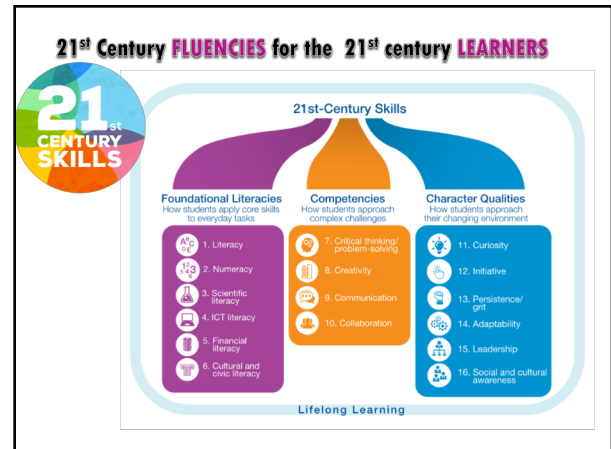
$21^{st}$ Century FLUENCIES for the $21^{st}$ century LEARNERS

21st CENTURY SKILLS

21st-Century Skills

Foundational Literacies
How students apply core skills to everyday tasks

1. Literacy
2. Numeracy
3. Scientific literacy
4. ICT literacy
5. Financial literacy
6. Cultural and civic literacy

Competencies
How students approach complex challenges

7. Critical thinking/ problem-solving
8. Creativity
9. Communication
10. Collaboration

Character Qualities
How students approach their changing environment

11. Curiosity
12. Initiative
13. Persistence/ grit
14. Adaptability
15. Leadership
16. Social and cultural awareness

Lifelong Learning